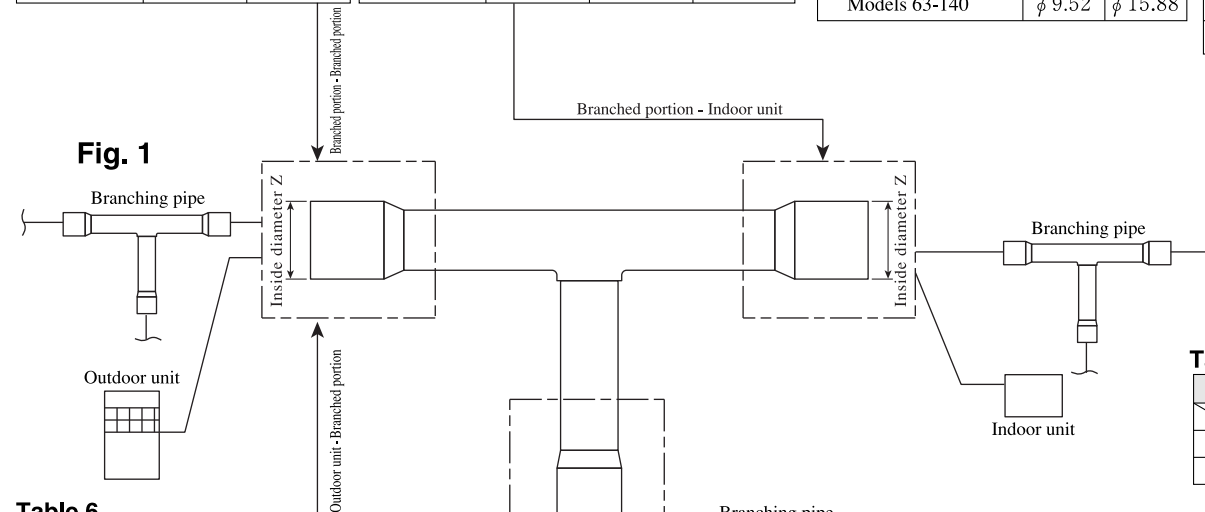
| Models 63-140 | $\phi$ 9.52 | $\phi$ 15.88 |
|---|---|---|

Branched portion - Branched portion

Branched portion - Indoor unit

Fig. 1

Branching pipe

Inside diameter Z

Inside diameter Z

Branching pipe

Outdoor unit

Outdoor unit - Branched portion

Indoor unit

T

Table 6

Branching pipe